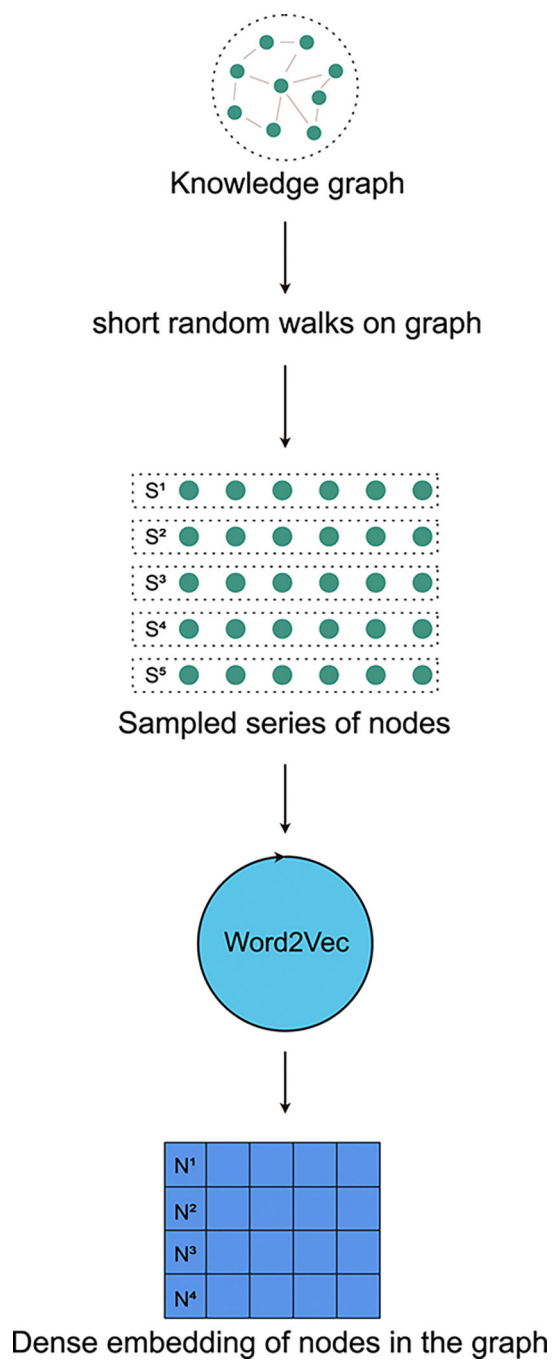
Knowledge graph

short random walks on graph

$S^1$
$S^2$
$S^3$
$S^4$
$S^5$

Sampled series of nodes

Word2Vec

| $N^1$ | | | | |
|---|---|---|---|---|
| $N^2$ | | | | |
| $N^3$ | | | | |
| $N^4$ | | | | |

Dense embedding of nodes in the graph